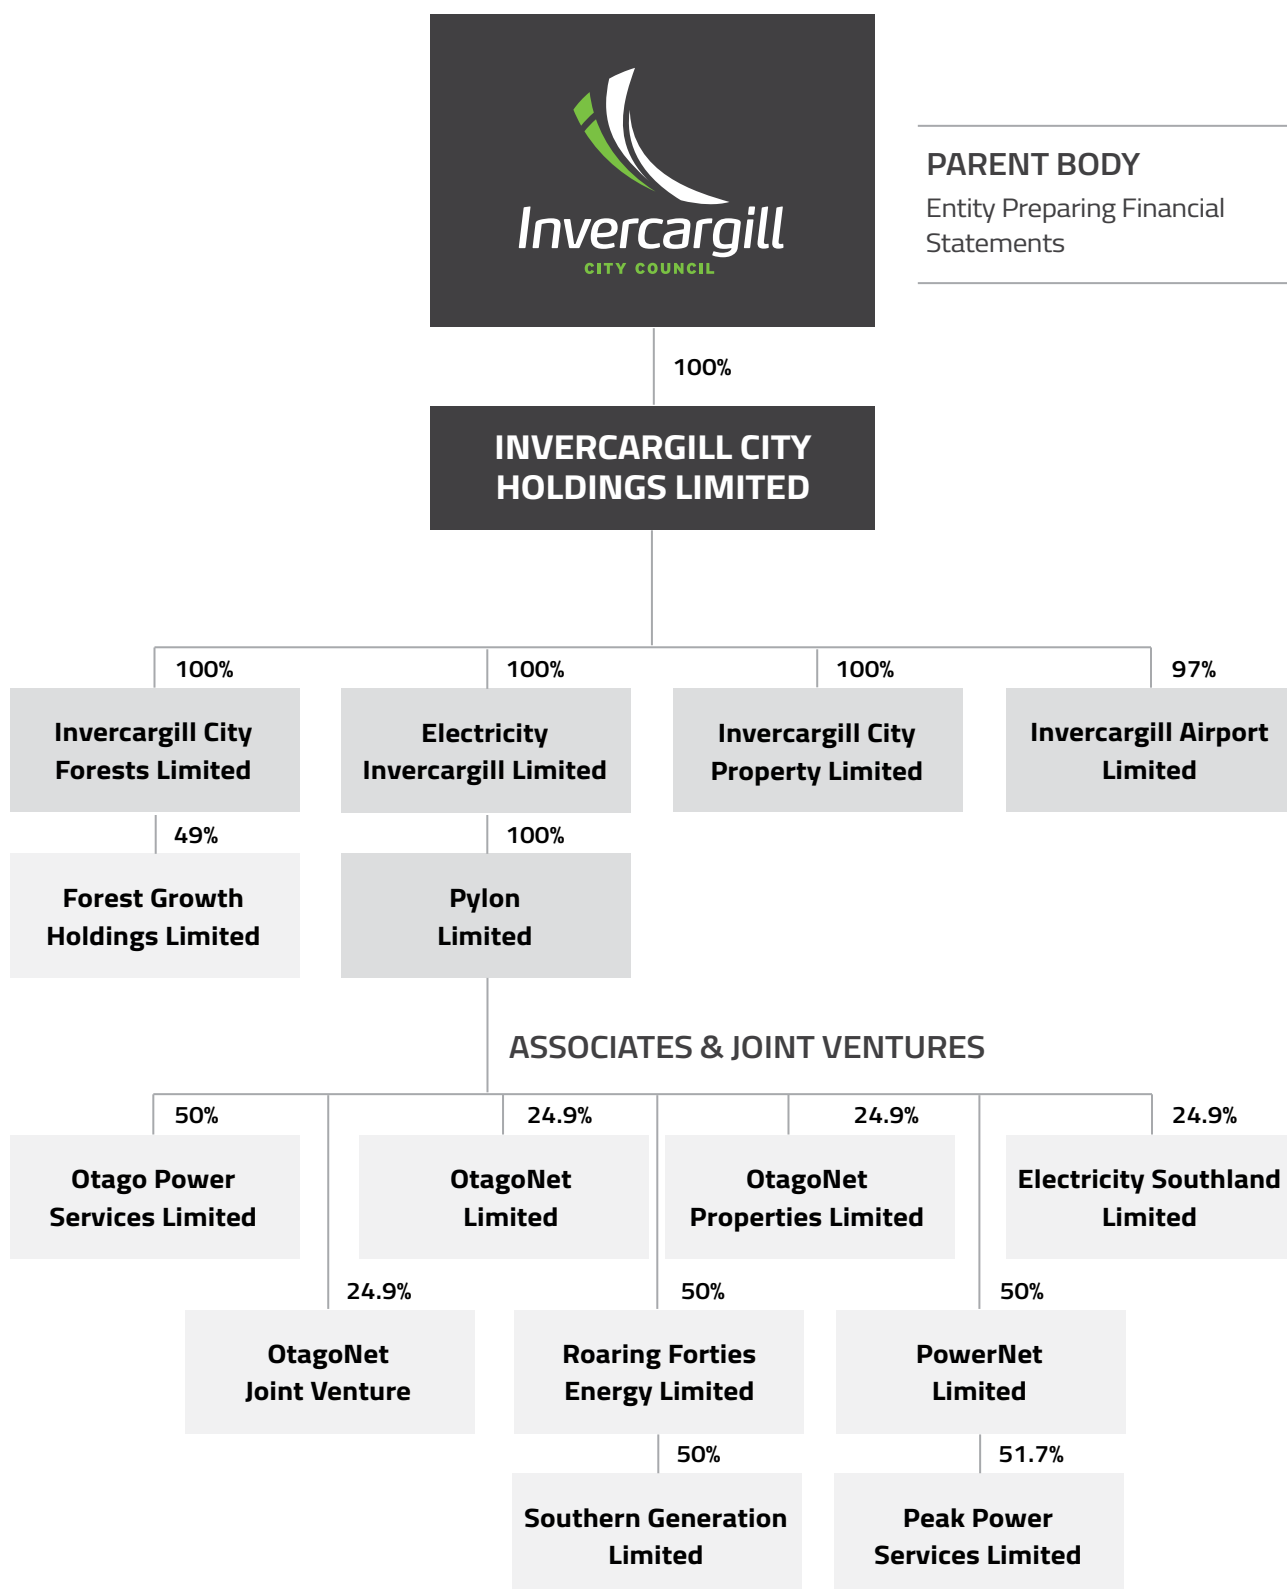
Invercargill
CITY COUNCIL

PARENT BODY
Entity Preparing Financial Statements

100%

INVERCARGILL CITY HOLDINGS LIMITED

100%
Invercargill City Forests Limited

100%
Electricity Invercargill Limited

100%
Invercargill City Property Limited

97%
Invercargill Airport Limited

49%
Forest Growth Holdings Limited

100%
Pylon Limited

ASSOCIATES & JOINT VENTURES

50%
Otago Power Services Limited

24.9%
OtagoNet Limited

24.9%
OtagoNet Properties Limited

24.9%
Electricity Southland Limited

24.9%
OtagoNet Joint Venture

50%
Roaring Forties Energy Limited

50%
PowerNet Limited

50%
Southern Generation Limited

51.7%
Peak Power Services Limited